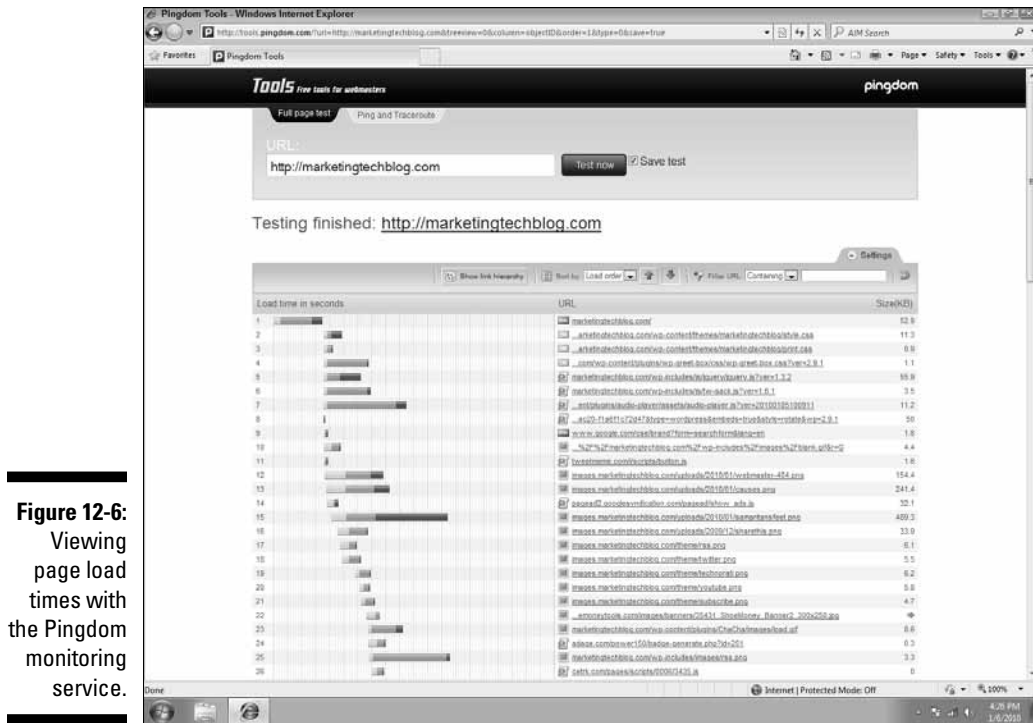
Figure 12-6: Viewing page load times with the Pingdom monitoring service.

Pingdom Tools - Windows Internet Explorer

http://tools.pingdom.com/?url=http://marketingtechblog.com&treeview=0&column=objectID&order=1&type=0&save=true

AIM Search

Favorites

Pingdom Tools

Page ▾ Safety ▾ Tools ▾

Tools Free tools for webmasters

pingdom

Full page test

Ping and Traceroute

URL:

http://marketingtechblog.com

Test now

Save test

Testing finished: http://marketingtechblog.com

Settings

Show link hierarchy

Sort by: Load order

Filter URL: Containing

Load time in seconds

URL

Size(KB)

| | URL | Size(KB) |
|---|---|---|
| 1 | marketingtechblog.com/ | 52.9 |
| 2 | ...arketingtechblog.com/wp-content/themes/marketingtechblog/style.css | 11.3 |
| 3 | ...arketingtechblog.com/wp-content/themes/marketingtechblog/print.css | 0.9 |
| 4 | ...com/wp-content/plugins/wp-greet-box/css/wp-greet-box.css?ver=2.9.1 | 1.1 |
| 5 | marketingtechblog.com/wp-includes/js/jquery/jquery.js?ver=1.3.2 | 55.9 |
| 6 | marketingtechblog.com/wp-includes/js/tw-sack.js?ver=1.6.1 | 3.5 |
| 7 | ...ent/plugins/audio-player/assets/audio-player.js?ver=20100105100911 | 11.2 |
| 8 | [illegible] | 56 |
| 9 | www.google.com/cse/brand?form=searchform&lang=en | 1.8 |
| 10 | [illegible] | 4.4 |
| 11 | tweetmeme.com/i/scripts/button.js | 1.8 |
| 12 | images.marketingtechblog.com/uploads/2010/01/webmaster-454.png | 154.4 |
| 13 | images.marketingtechblog.com/uploads/2010/01/causes.png | 241.4 |
| 14 | pagead2.googlesyndication.com/pagead/show_ads.js | 32.1 |
| 15 | images.marketingtechblog.com/uploads/2010/01/samaritansfeet.png | 489.3 |
| 16 | images.marketingtechblog.com/uploads/2009/12/sharethis.png | 33.9 |
| 17 | images.marketingtechblog.com/theme/rss.png | 6.1 |
| 18 | images.marketingtechblog.com/theme/twitter.png | 5.5 |
| 19 | images.marketingtechblog.com/theme/technorati.png | 6.2 |
| 20 | images.marketingtechblog.com/theme/youtube.png | 5.8 |
| 21 | images.marketingtechblog.com/theme/subscribe.png | 4.7 |
| 22 | ...emoneytools.com/images/banners/25431_ShoeMoney_Banner2_300x250.jpg | |
| 23 | marketingtechblog.com/wp-content/plugins/ChaChaimages/load.gif | 8.6 |
| 24 | adage.com/power150/badge-generate.php?id=251 | 0.3 |
| 25 | marketingtechblog.com/wp-includes/images/rss.png | 3.3 |
| 26 | cetrk.com/pages/scripts/0006/3435.js | 0 |

Done

Internet | Protected Mode: Off

100%

4:25 PM
1/6/2010